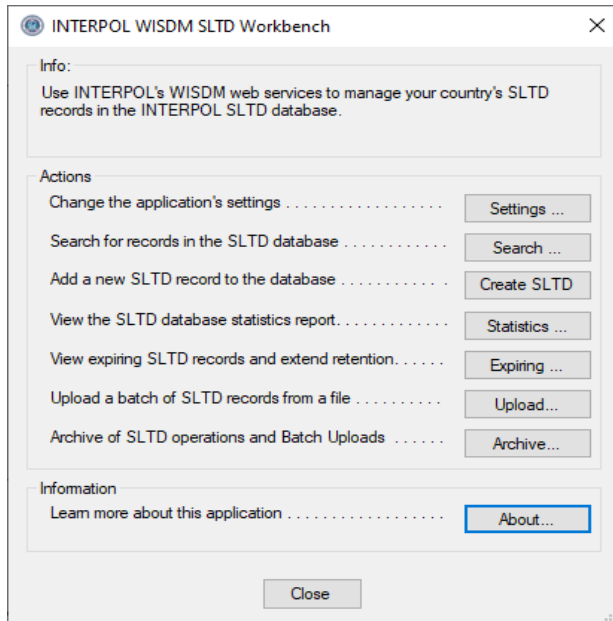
INTERPOL WISDM SLTD Workbench

×

Info:

Use INTERPOL's WISDM web services to manage your country's SLTD records in the INTERPOL SLTD database.

Actions

Change the application's settings . . . . . . . . . . . . . . . . . . . Settings ...

Search for records in the SLTD database . . . . . . . . . . . . Search ...

Add a new SLTD record to the database . . . . . . . . . . . . Create SLTD

View the SLTD database statistics report. . . . . . . . . . . . . . Statistics ...

View expiring SLTD records and extend retention. . . . . . Expiring ...

Upload a batch of SLTD records from a file . . . . . . . . . . Upload...

Archive of SLTD operations and Batch Uploads . . . . . . Archive...

Information

Learn more about this application . . . . . . . . . . . . . . . . . . . About...

Close